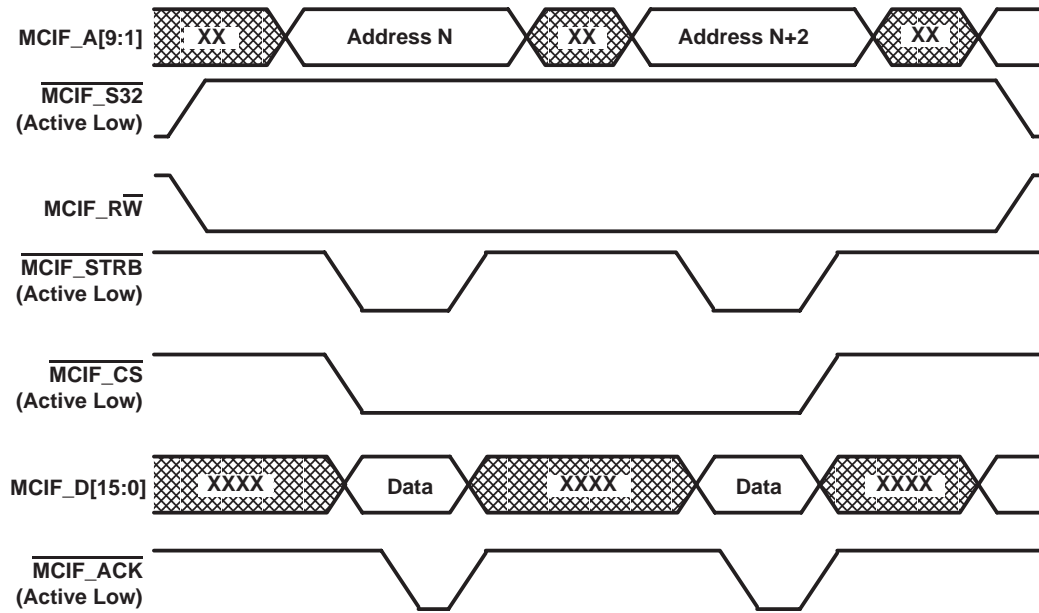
MCIF_A[9:1]
XX
Address N
XX
Address N+2
XX

$\overline{\text{MCIF\_S32}}$
(Active Low)

MCIF_R$\overline{\text{W}}$

$\overline{\text{MCIF\_STRB}}$
(Active Low)

$\overline{\text{MCIF\_CS}}$
(Active Low)

MCIF_D[15:0]
XXXX
Data
XXXX
Data
XXXX

$\overline{\text{MCIF\_ACK}}$
(Active Low)